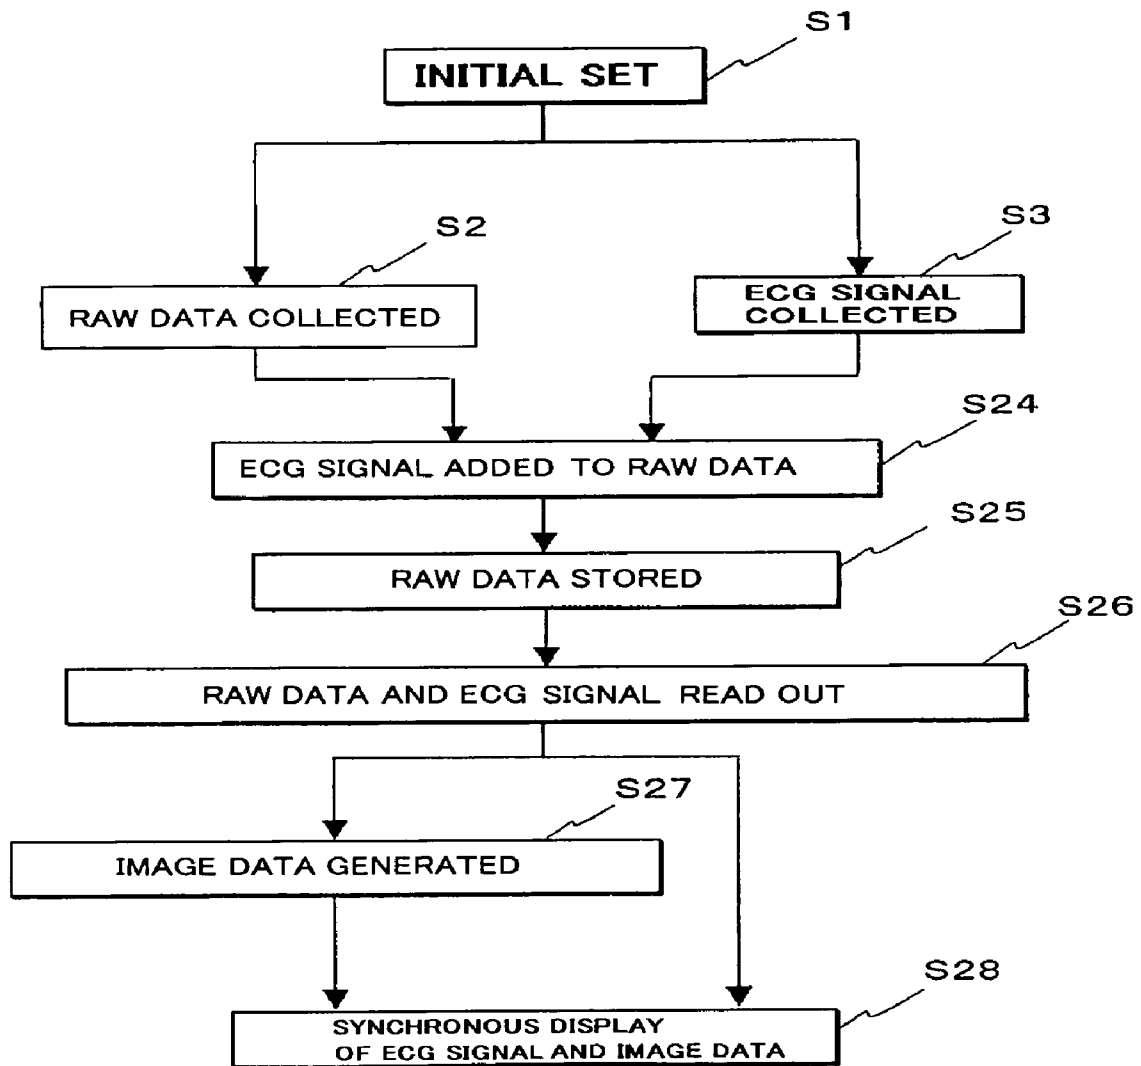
S1

INITIAL SET

S2

RAW DATA COLLECTED

S3

ECG SIGNAL COLLECTED

S24

ECG SIGNAL ADDED TO RAW DATA

S25

RAW DATA STORED

S26

RAW DATA AND ECG SIGNAL READ OUT

S27

IMAGE DATA GENERATED

S28

SYNCHRONOUS DISPLAY OF ECG SIGNAL AND IMAGE DATA